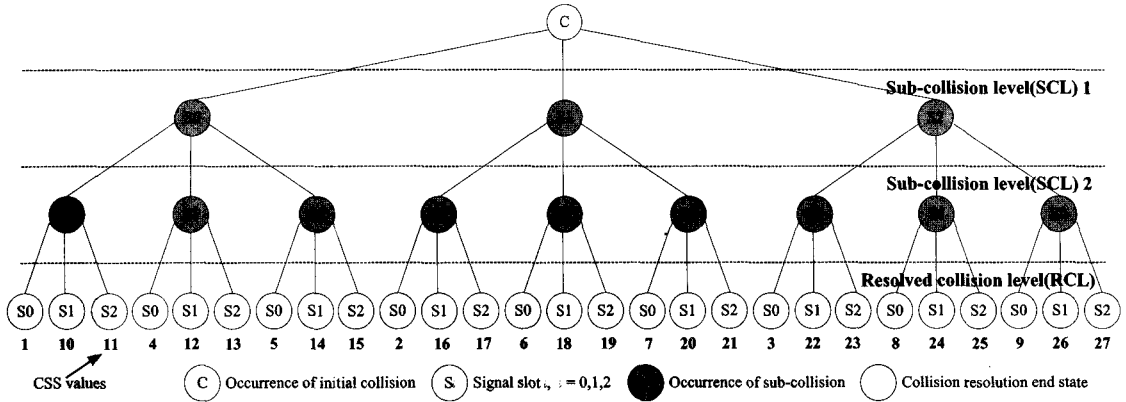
C

Sub-collision level(SCL) 1

Sub-collision level(SCL) 2

Resolved collision level(RCL)

S0 S1 S2 S0 S1 S2 S0 S1 S2 S0 S1 S2 S0 S1 S2 S0 S1 S2 S0 S1 S2 S0 S1 S2 S0 S1 S2

1 10 11 4 12 13 5 14 15 2 16 17 6 18 19 7 20 21 3 22 23 8 24 25 9 26 27

CSS values

C Occurrence of initial collision

$S_i$ Signal slot $i$, $i$ = 0,1,2

Occurrence of sub-collision

Collision resolution end state